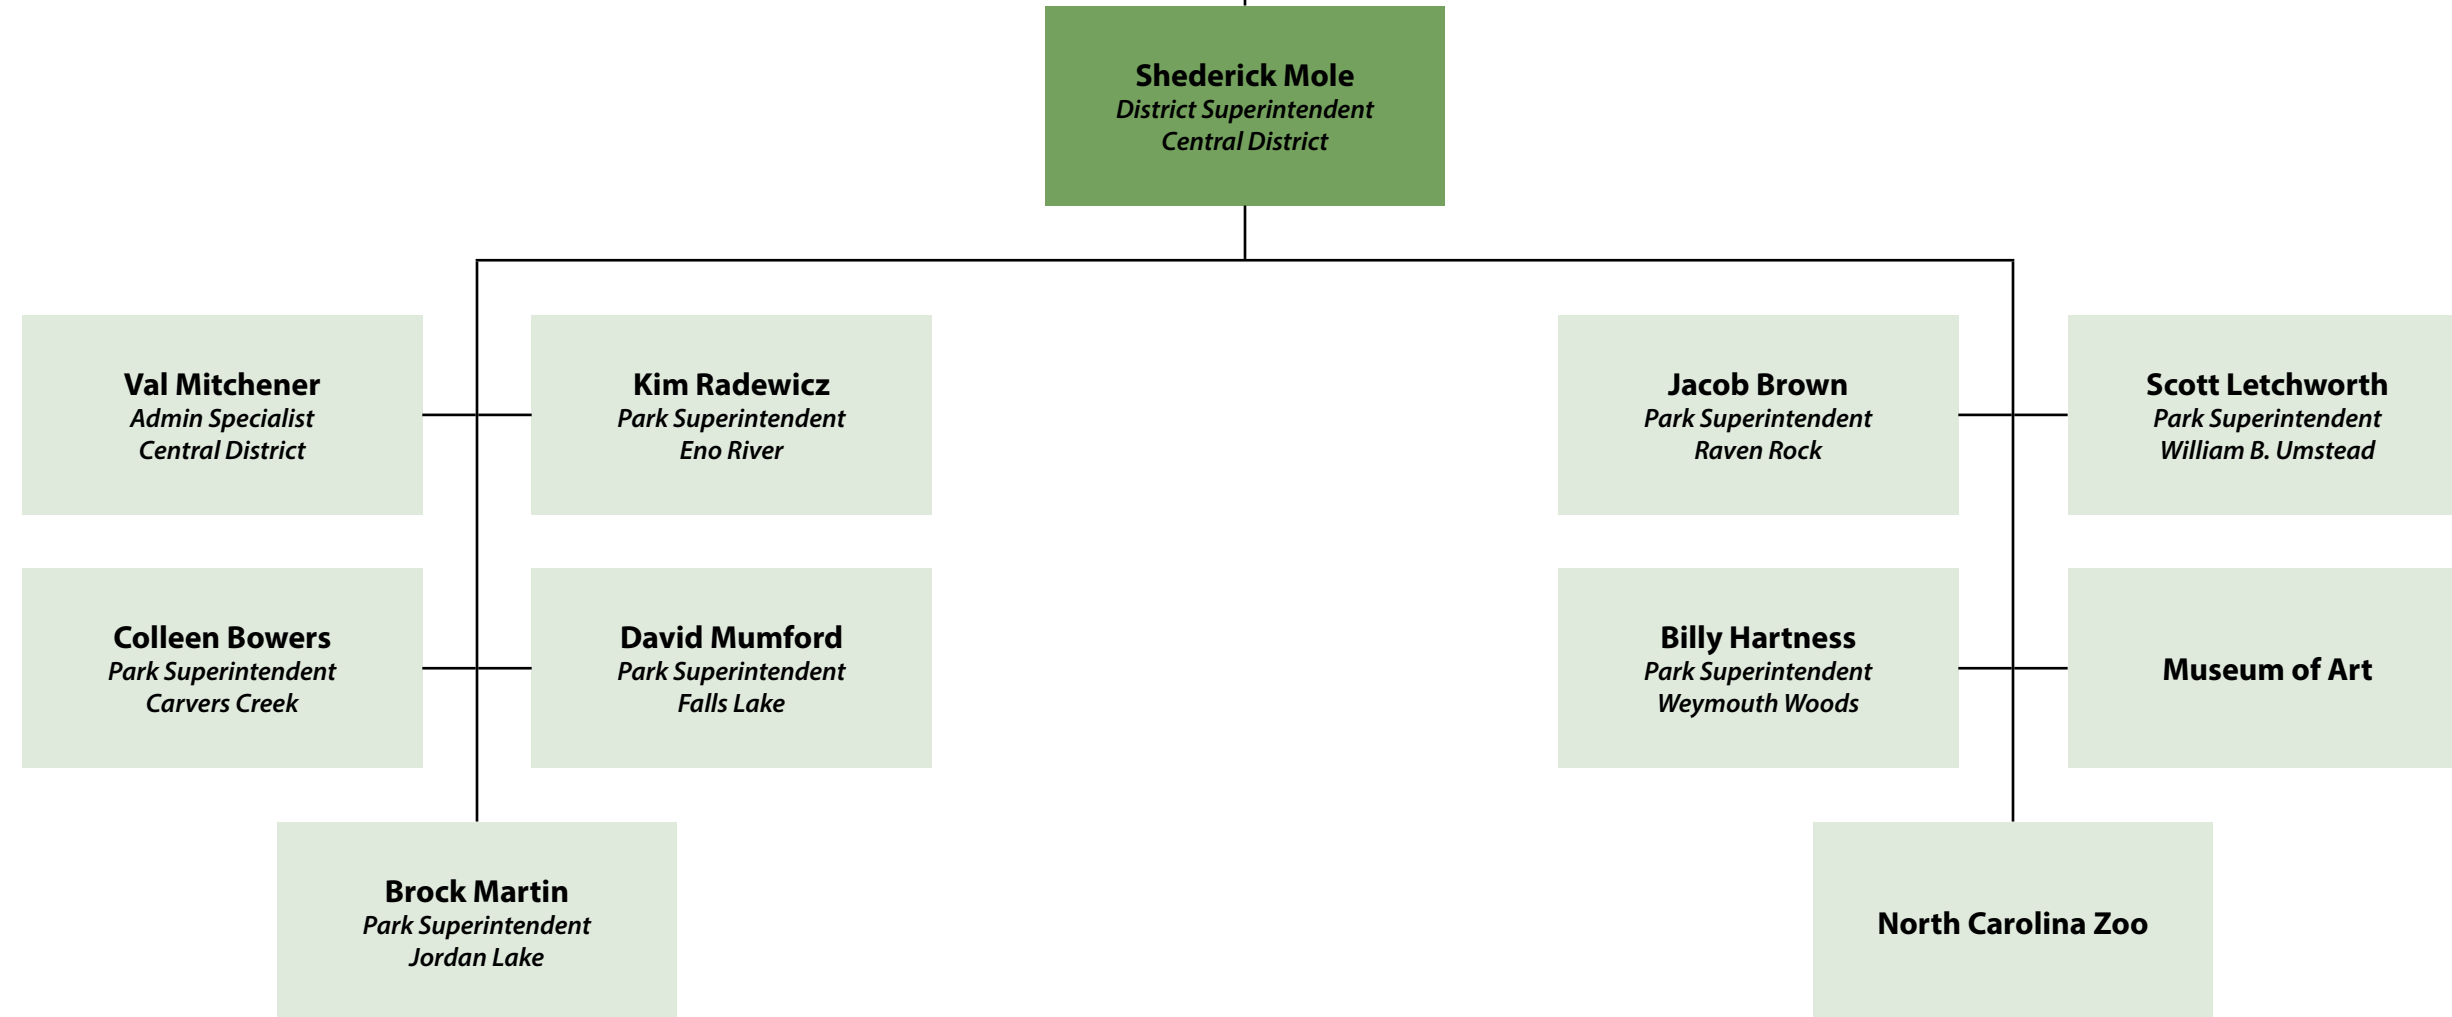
Shederick Mole
District Superintendent
Central District

Val Mitchener
Admin Specialist
Central District

Kim Radewicz
Park Superintendent
Eno River

Jacob Brown
Park Superintendent
Raven Rock

Scott Letchworth
Park Superintendent
William B. Umstead

Colleen Bowers
Park Superintendent
Carvers Creek

David Mumford
Park Superintendent
Falls Lake

Billy Hartness
Park Superintendent
Weymouth Woods

Museum of Art

Brock Martin
Park Superintendent
Jordan Lake

North Carolina Zoo